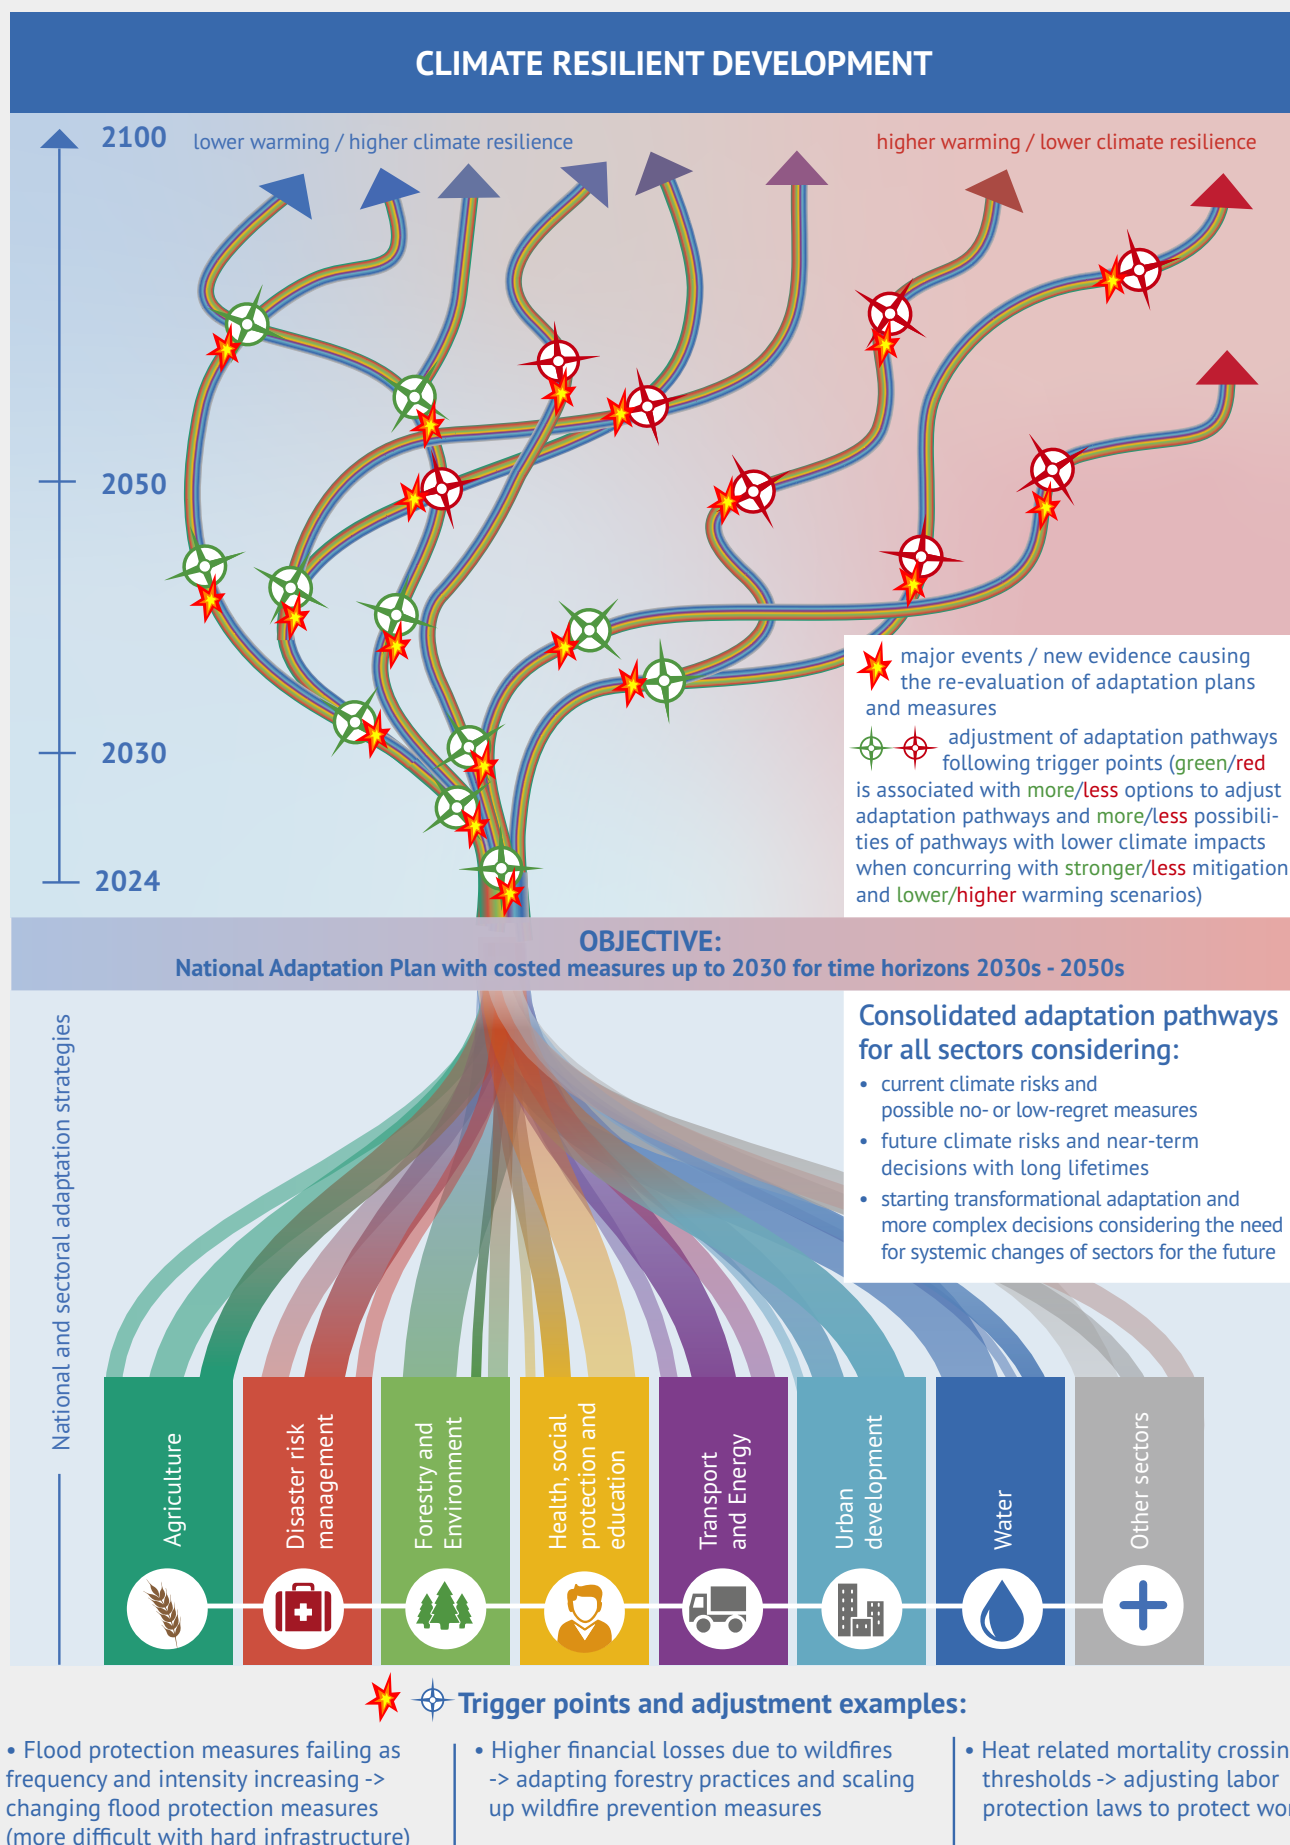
CLIMATE RESILIENT DEVELOPMENT

2100 lower warming / higher climate resilience

higher warming / lower climate resilience

2050

2030

2024

major events / new evidence causing the re-evaluation of adaptation plans and measures

adjustment of adaptation pathways following trigger points (green/red is associated with more/less options to adjust adaptation pathways and more/less possibilities of pathways with lower climate impacts when concurring with stronger/less mitigation and lower/higher warming scenarios)

OBJECTIVE:
National Adaptation Plan with costed measures up to 2030 for time horizons 2030s - 2050s

National and sectoral adaptation strategies

Consolidated adaptation pathways for all sectors considering:
• current climate risks and possible no- or low-regret measures
• future climate risks and near-term decisions with long lifetimes
• starting transformational adaptation and more complex decisions considering the need for systemic changes of sectors for the future

Agriculture
Disaster risk management
Forestry and Environment
Health, social protection and education
Transport and Energy
Urban development
Water
Other sectors

Trigger points and adjustment examples:

• Flood protection measures failing as frequency and intensity increasing -> changing flood protection measures (more difficult with hard infrastructure)

• Higher financial losses due to wildfires -> adapting forestry practices and scaling up wildfire prevention measures

• Heat related mortality crossin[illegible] thresholds -> adjusting labor protection laws to protect wo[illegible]